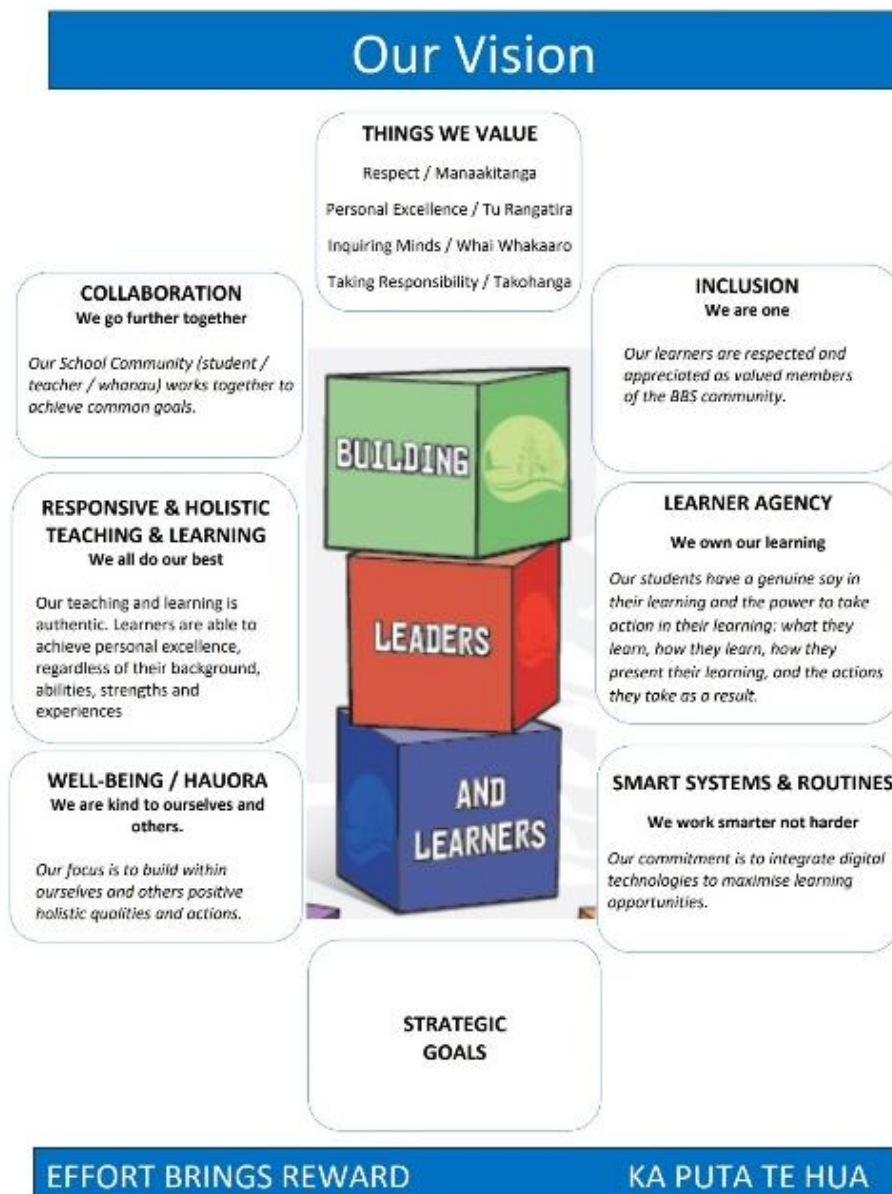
Our Vision

THINGS WE VALUE

Respect / Manaakitanga

Personal Excellence / Tu Rangatira

Inquiring Minds / Whai Whakaaro

Taking Responsibility / Takohanga

COLLABORATION
We go further together

Our School Community (student / teacher / whanau) works together to achieve common goals.

INCLUSION
We are one

Our learners are respected and appreciated as valued members of the BBS community.

BUILDING

LEADERS

AND LEARNERS

RESPONSIVE & HOLISTIC TEACHING & LEARNING
We all do our best

Our teaching and learning is authentic. Learners are able to achieve personal excellence, regardless of their background, abilities, strengths and experiences

LEARNER AGENCY

We own our learning

Our students have a genuine say in their learning and the power to take action in their learning: what they learn, how they learn, how they present their learning, and the actions they take as a result.

WELL-BEING / HAUORA
We are kind to ourselves and others.

Our focus is to build within ourselves and others positive holistic qualities and actions.

SMART SYSTEMS & ROUTINES

We work smarter not harder

Our commitment is to integrate digital technologies to maximise learning opportunities.

STRATEGIC GOALS

EFFORT BRINGS REWARD

KA PUTA TE HUA